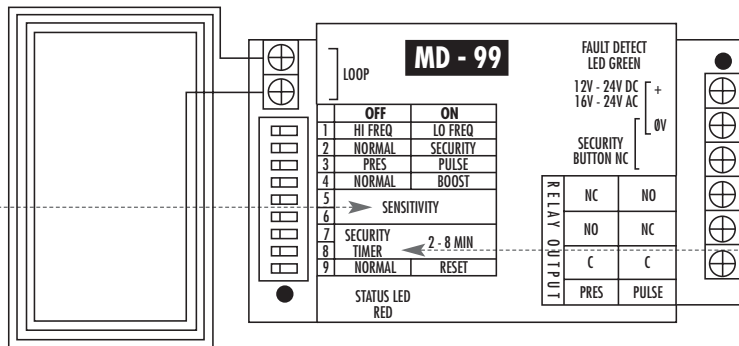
LOOP

MD - 99

FAULT DETECT LED GREEN

12V - 24V DC
16V - 24V AC
+
0V

SECURITY BUTTON NC

| | OFF | ON |
|---|---|---|
| 1 | HI FREQ | LO FREQ |
| 2 | NORMAL | SECURITY |
| 3 | PRES | PULSE |
| 4 | NORMAL | BOOST |
| 5 | SENSITIVITY | |
| 6 | | |
| 7 | SECURITY TIMER | 2 - 8 MIN |
| 8 | | |
| 9 | NORMAL | RESET |

RELAY OUTPUT

| NC | NO |
|---|---|
| NO | NC |
| C | C |
| PRES | PULSE |

STATUS LED RED